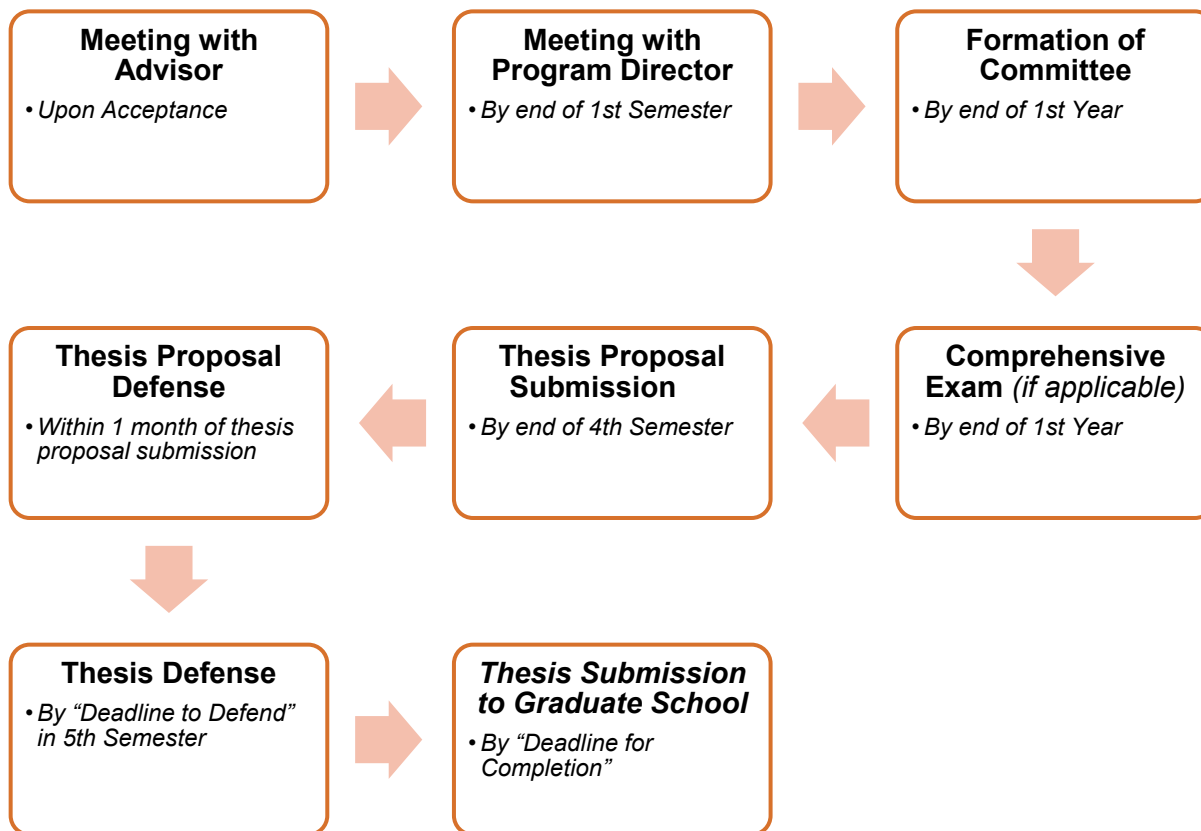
Meeting with Advisor
• Upon Acceptance

Meeting with Program Director
• By end of 1st Semester

Formation of Committee
• By end of 1st Year

Comprehensive Exam (if applicable)
• By end of 1st Year

Thesis Proposal Submission
• By end of 4th Semester

Thesis Proposal Defense
• Within 1 month of thesis proposal submission

Thesis Defense
• By "Deadline to Defend" in 5th Semester

Thesis Submission to Graduate School
• By "Deadline for Completion"